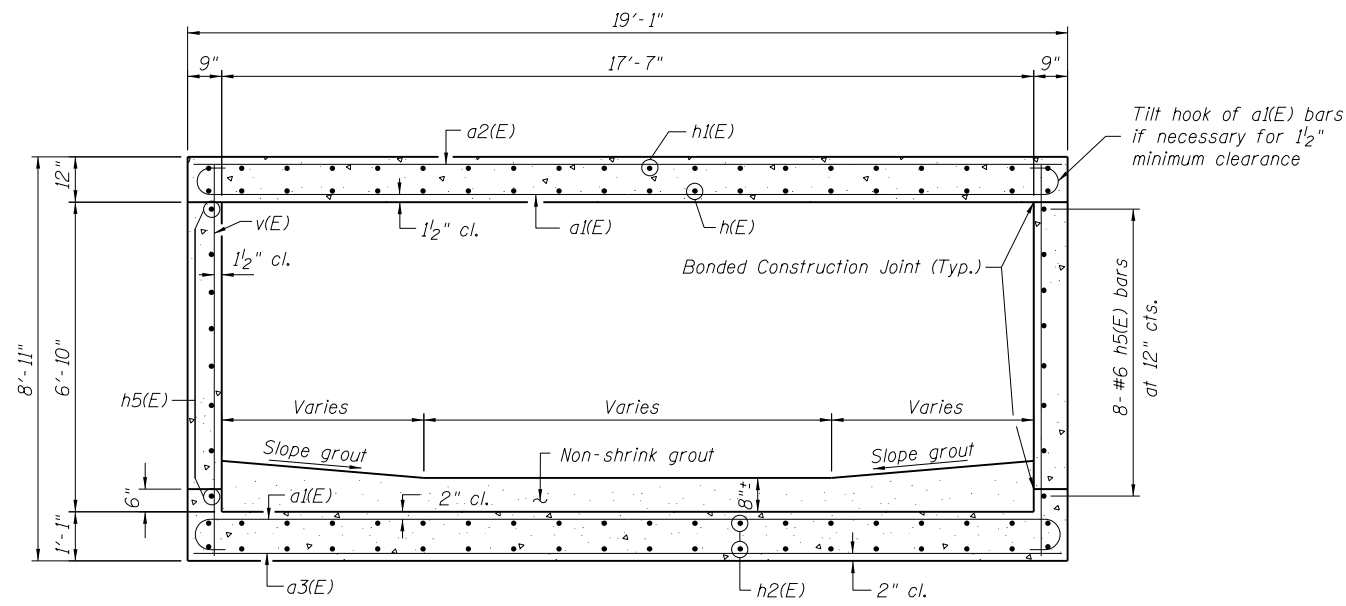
19'-1"

9"

17'-7"

9"

Tilt hook of a1(E) bars if necessary for $1\frac{1}{2}$" minimum clearance

a2(E)

h1(E)

12"

$1\frac{1}{2}$" cl.

a1(E)

h(E)

v(E)

$1\frac{1}{2}$" cl.

Bonded Construction Joint (Typ.)

8- #6 h5(E) bars at 12" cts.

8'-11"

6'-10"

h5(E)

Varies

Varies

Varies

Slope grout

Non-shrink grout

Slope grout

6"

a1(E)

2" cl.

8"±

1'-1"

a3(E)

h2(E)

2" cl.